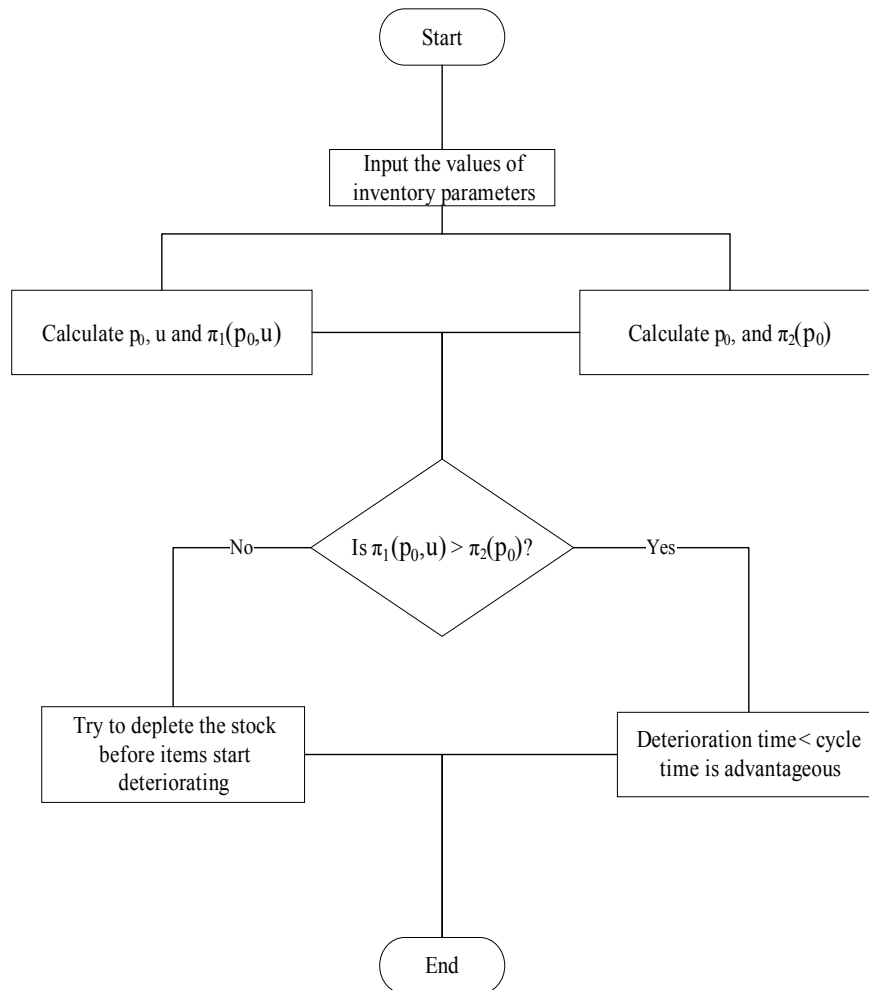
Start

Input the values of inventory parameters

Calculate $p_0$, u and $\pi_1(p_0,u)$

Calculate $p_0$, and $\pi_2(p_0)$

No

Is $\pi_1(p_0,u) > \pi_2(p_0)$?

Yes

Try to deplete the stock before items start deteriorating

Deterioration time< cycle time is advantageous

End